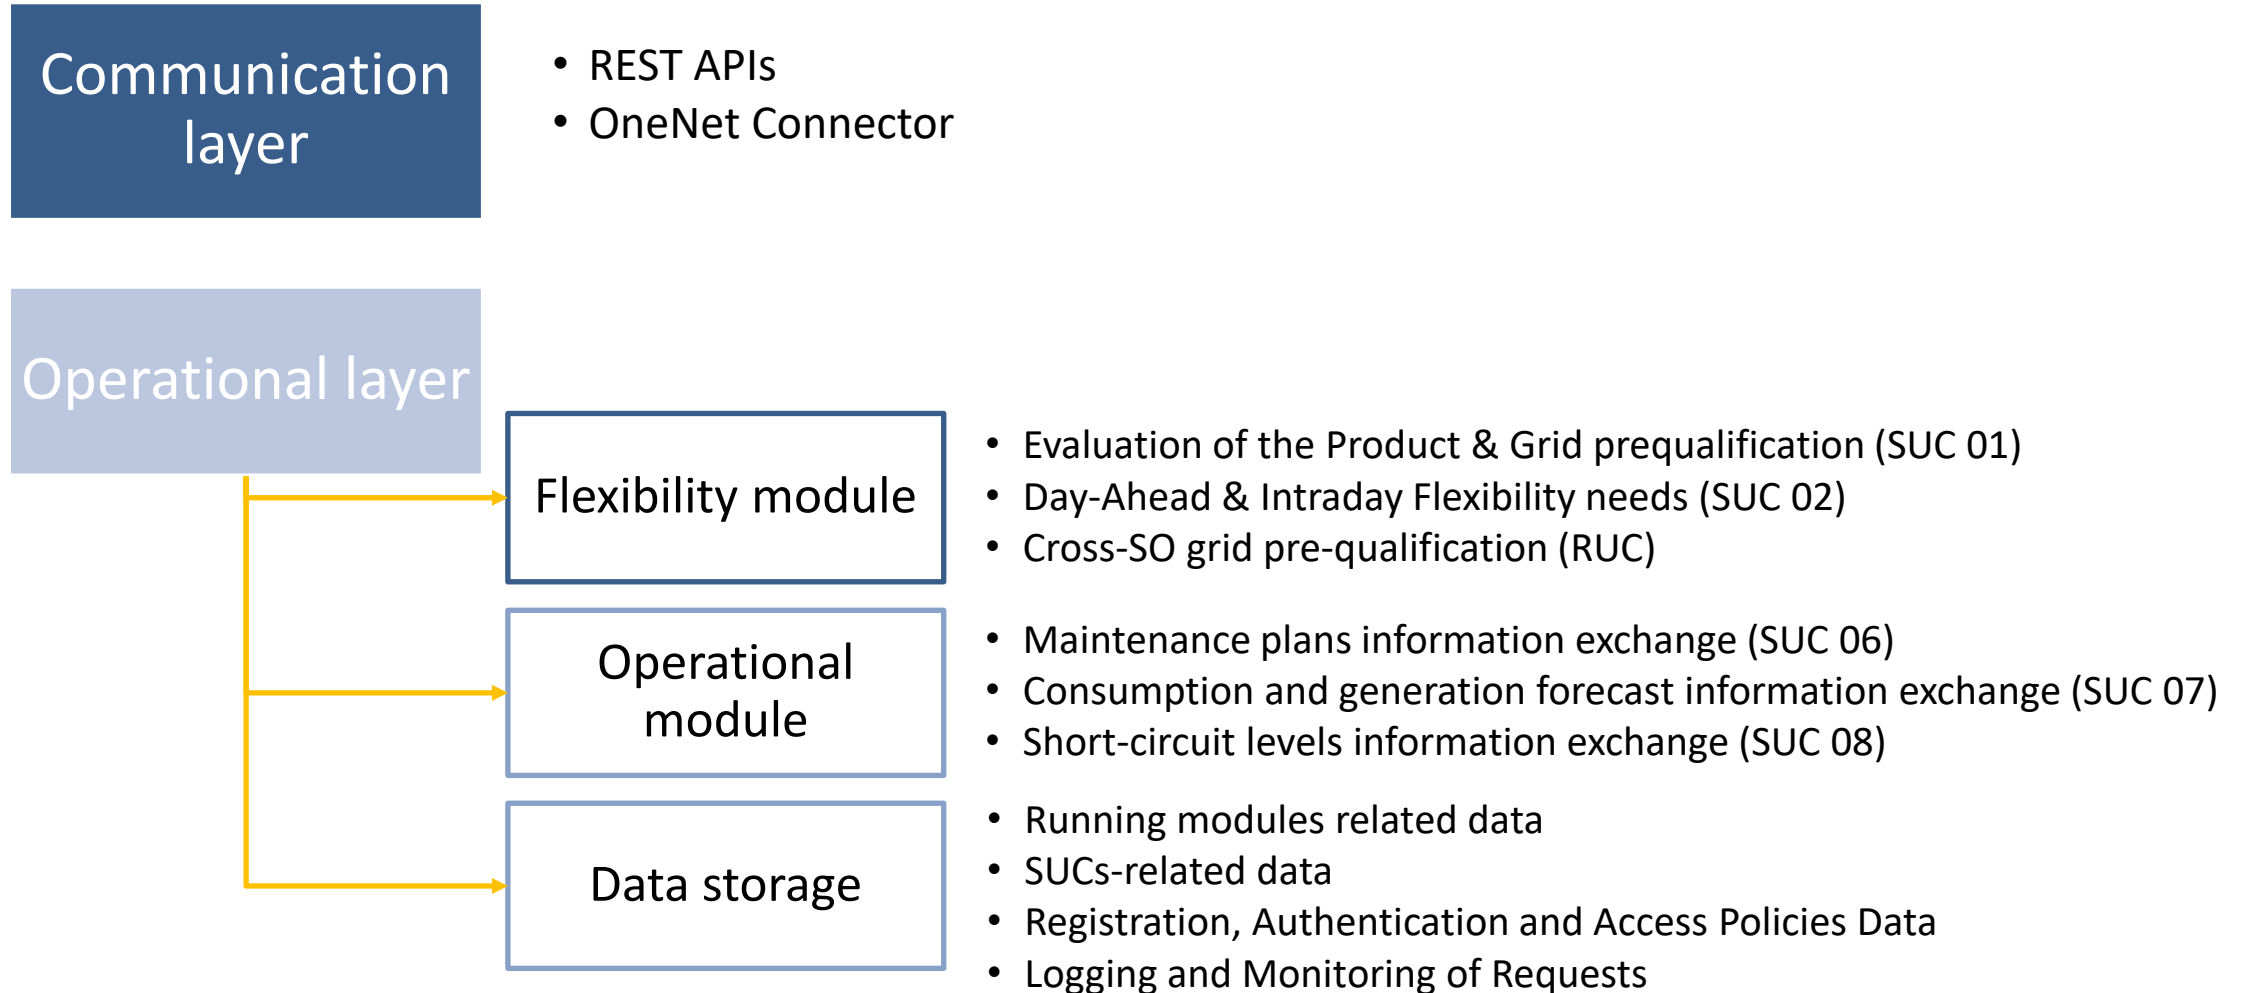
Communication layer

• REST APIs
• OneNet Connector

Operational layer

Flexibility module

• Evaluation of the Product & Grid prequalification (SUC 01)
• Day-Ahead & Intraday Flexibility needs (SUC 02)
• Cross-SO grid pre-qualification (RUC)

Operational module

• Maintenance plans information exchange (SUC 06)
• Consumption and generation forecast information exchange (SUC 07)
• Short-circuit levels information exchange (SUC 08)

Data storage

• Running modules related data
• SUCs-related data
• Registration, Authentication and Access Policies Data
• Logging and Monitoring of Requests